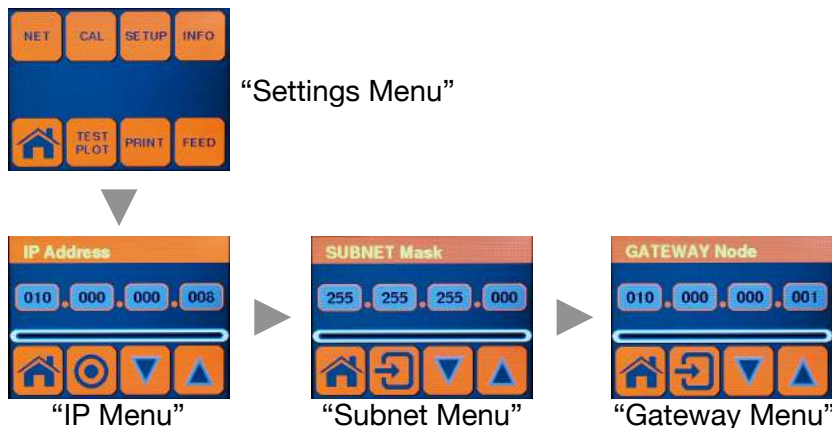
NET CAL SETUP INFO

TEST PLOT PRINT FEED

“Settings Menu”

IP Address

010 . 000 . 000 . 008

“IP Menu”

SUBNET Mask

255 . 255 . 255 . 000

“Subnet Menu”

GATEWAY Node

010 . 000 . 000 . 001

“Gateway Menu”